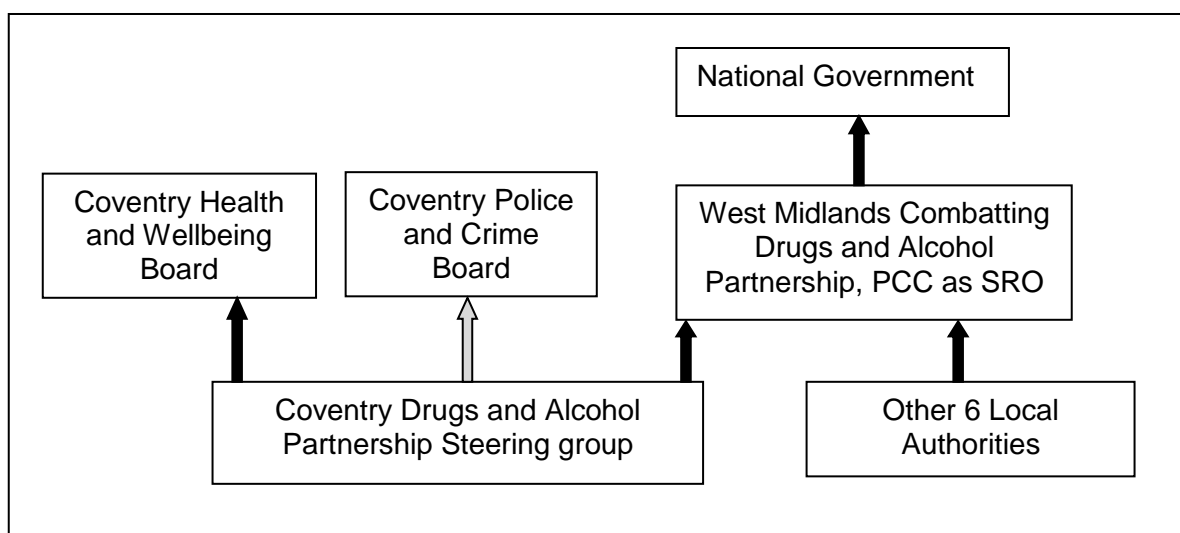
National Government

Coventry Health and Wellbeing Board

Coventry Police and Crime Board

West Midlands Combatting Drugs and Alcohol Partnership, PCC as SRO

Coventry Drugs and Alcohol Partnership Steering group

Other 6 Local Authorities